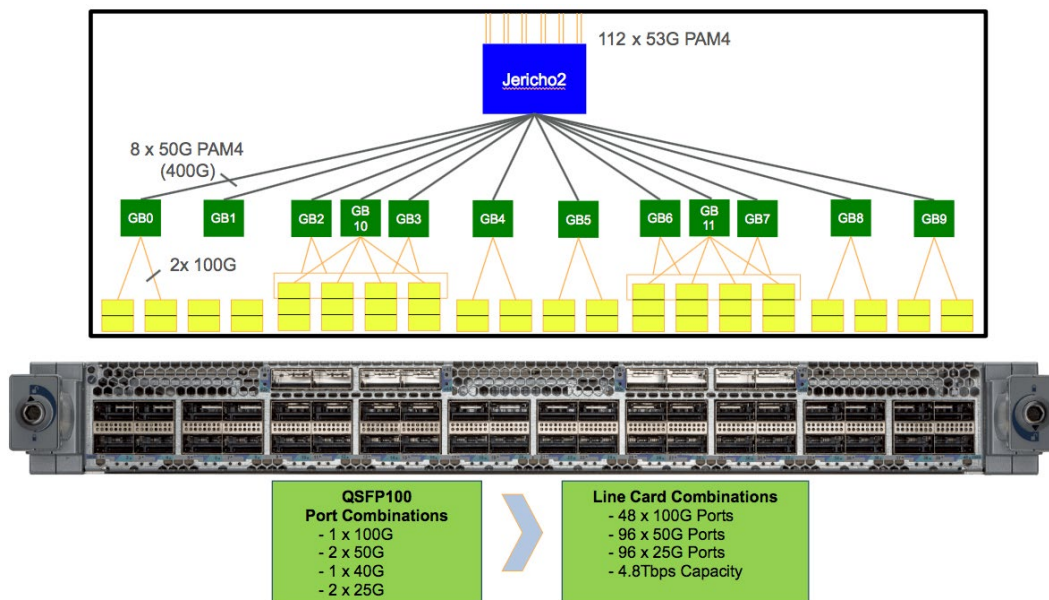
112 x 53G PAM4

Jericho2

8 x 50G PAM4
(400G)

GB0 GB1 GB2 GB 10 GB3 GB4 GB5 GB6 GB 11 GB7 GB8 GB9

2x 100G

QSFP100
Port Combinations
- 1 x 100G
- 2 x 50G
- 1 x 40G
- 2 x 25G

Line Card Combinations
- 48 x 100G Ports
- 96 x 50G Ports
- 96 x 25G Ports
- 4.8Tbps Capacity